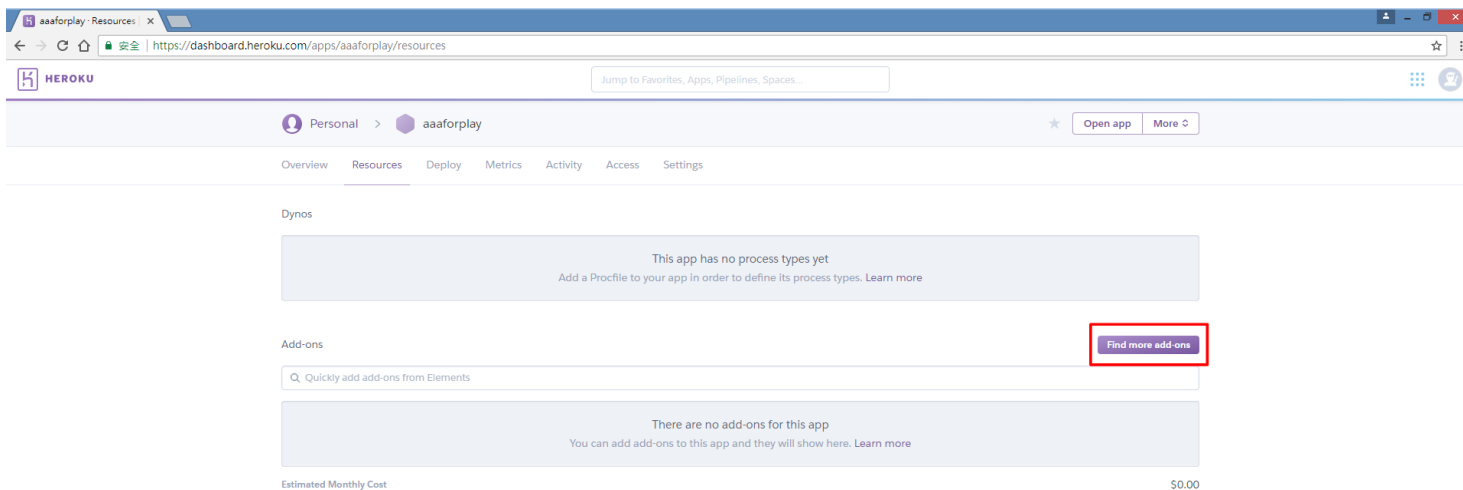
aaaforplay · Resources ×

安全 | https://dashboard.heroku.com/apps/aaaforplay/resources

HEROKU

Jump to Favorites, Apps, Pipelines, Spaces...

Personal > aaaforplay

Open app More

Overview Resources Deploy Metrics Activity Access Settings

Dynos

This app has no process types yet
Add a Procfile to your app in order to define its process types. Learn more

Add-ons

Find more add-ons

Quickly add add-ons from Elements

There are no add-ons for this app
You can add add-ons to this app and they will show here. Learn more

Estimated Monthly Cost

$0.00